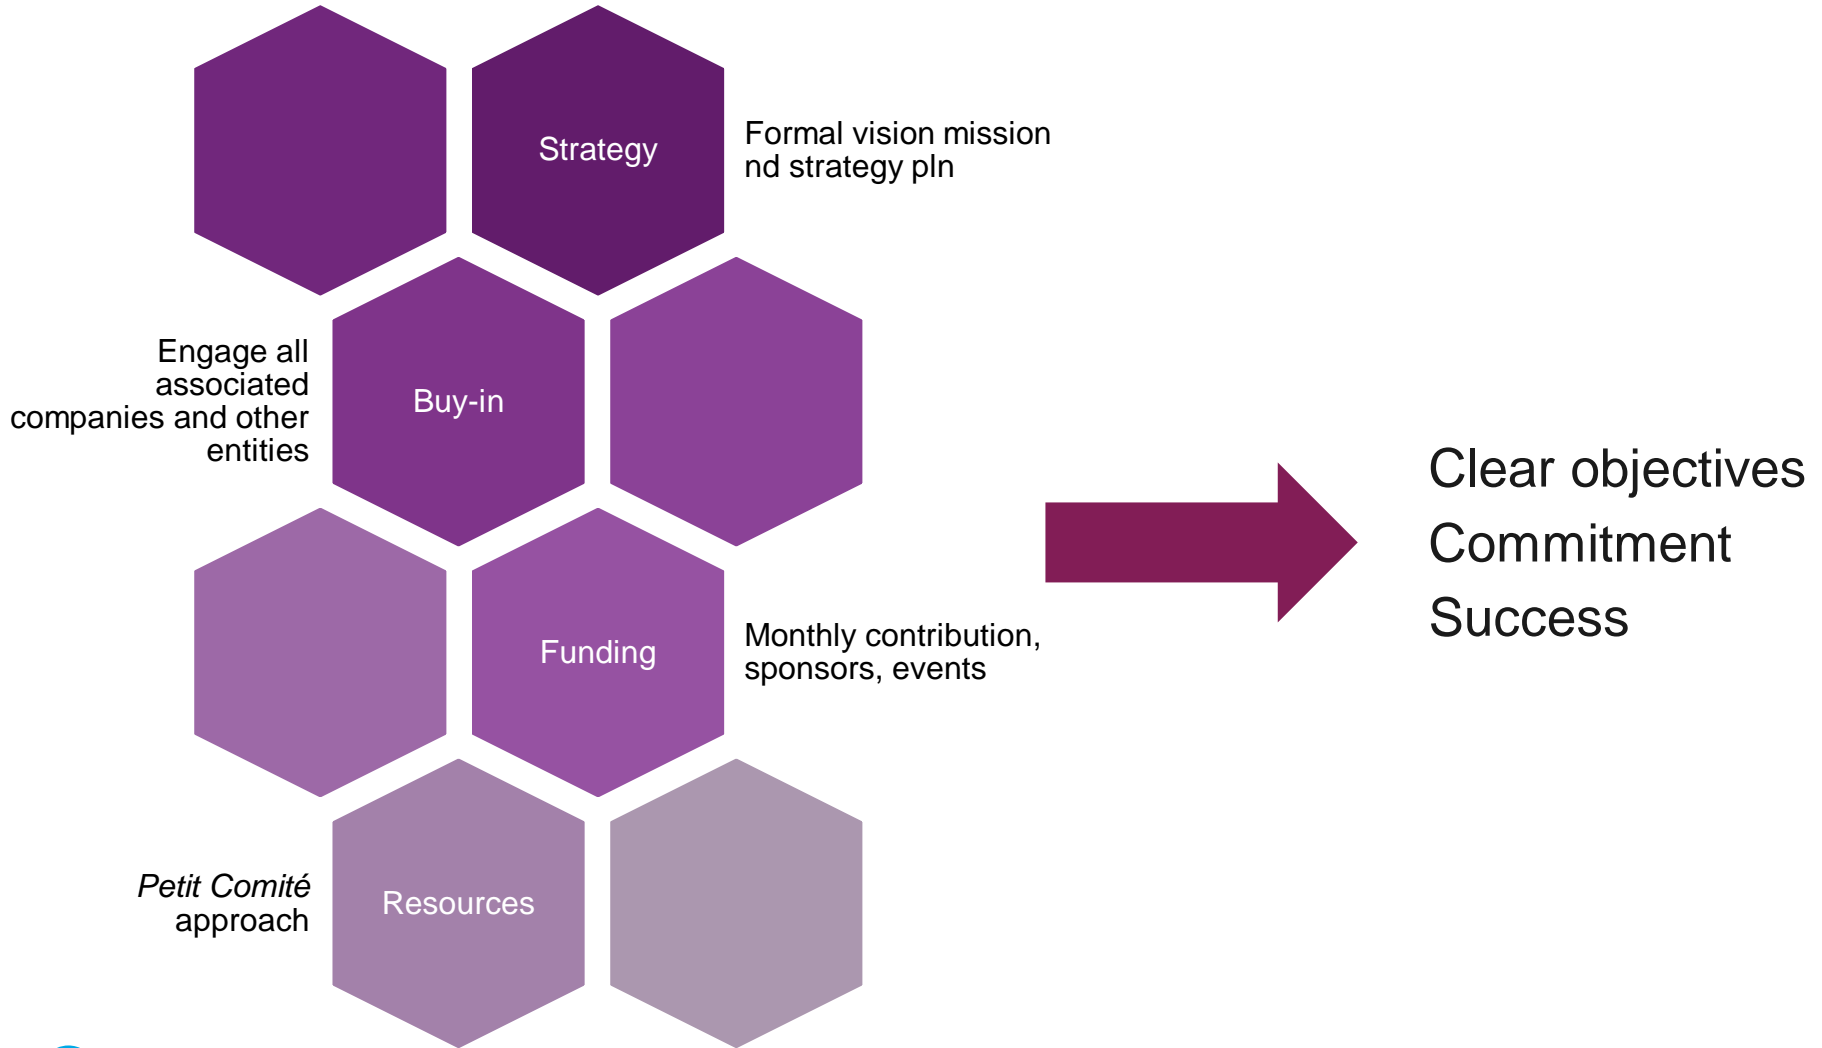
Strategy

Formal vision mission nd strategy pln

Engage all associated companies and other entities

Buy-in

Funding

Monthly contribution, sponsors, events

Petit Comité approach

Resources

Clear objectives
Commitment
Success